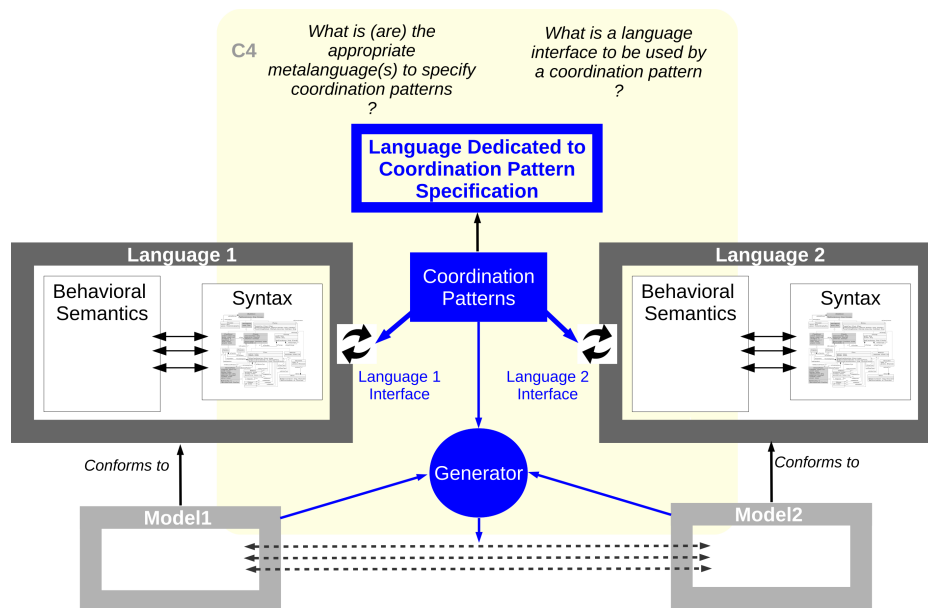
C4

What is (are) the appropriate metalanguage(s) to specify coordination patterns ?

What is a language interface to be used by a coordination pattern ?

Language Dedicated to Coordination Pattern Specification

Language 1

Behavioral Semantics

Syntax

Coordination Patterns

Language 2

Behavioral Semantics

Syntax

Language 1 Interface

Language 2 Interface

Conforms to

Generator

Conforms to

Model1

Model2